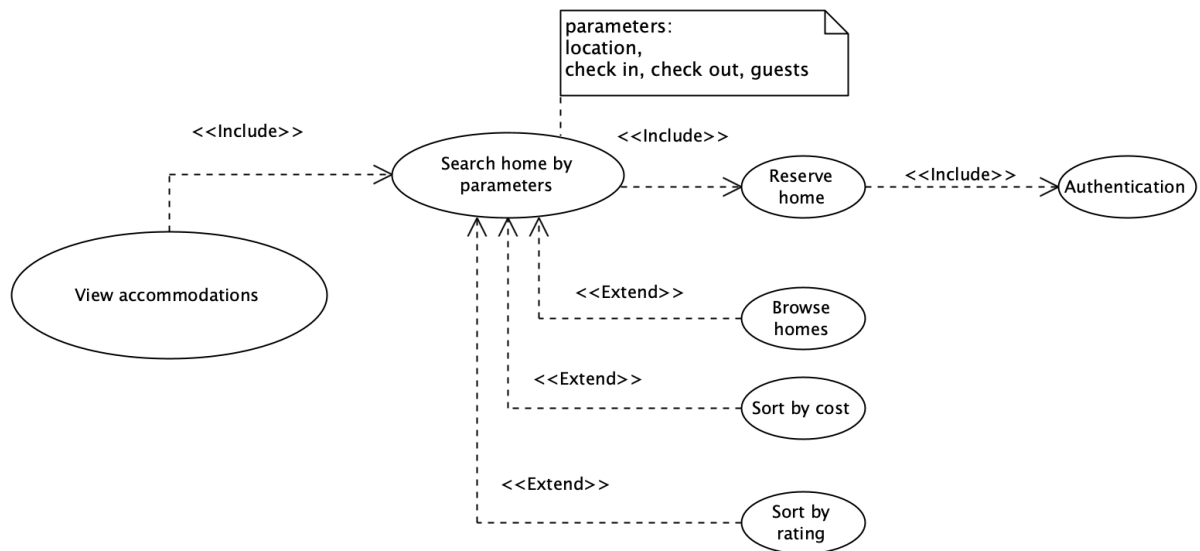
parameters:
location,
check in, check out, guests

<<Include>>

Search home by parameters

<<Include>>

Reserve home

<<Include>>

Authentication

View accommodations

<<Extend>>

Browse homes

<<Extend>>

Sort by cost

<<Extend>>

Sort by rating